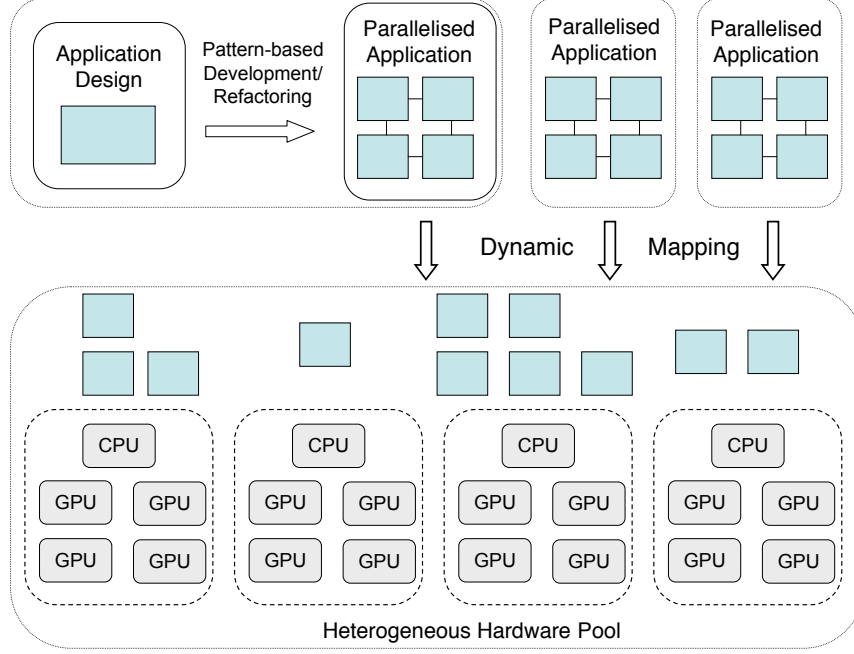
Application Design

Pattern-based Development/ Refactoring

Parallelised Application

Parallelised Application

Parallelised Application

Dynamic Mapping

CPU
GPU GPU
GPU GPU

CPU
GPU GPU
GPU GPU

CPU
GPU GPU
GPU GPU

CPU
GPU GPU
GPU GPU

Heterogeneous Hardware Pool